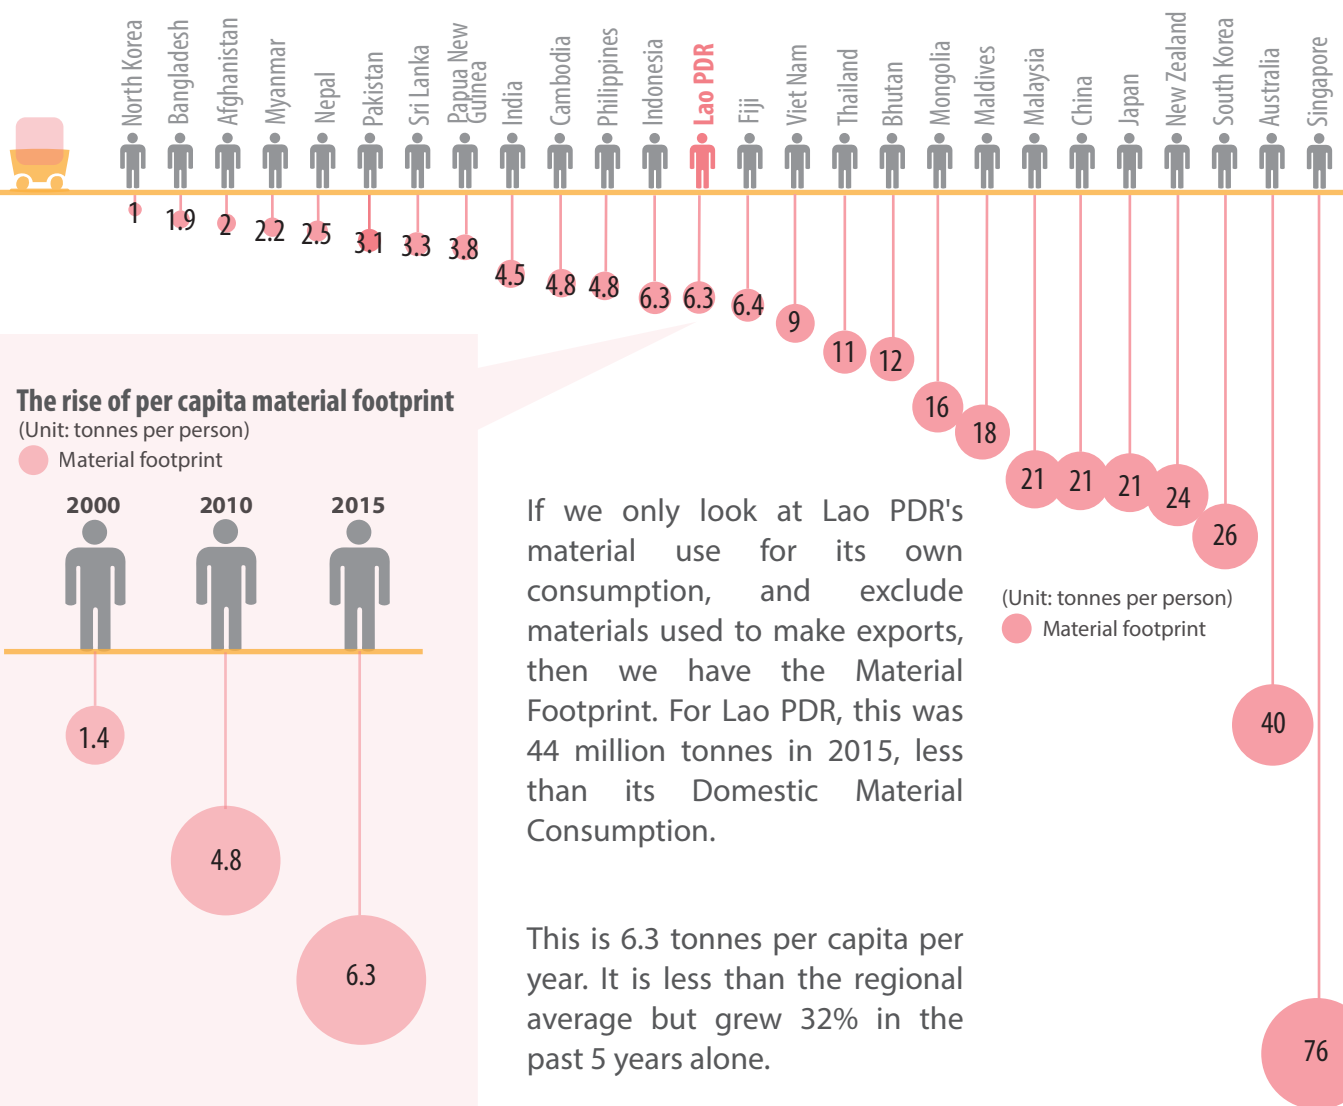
North Korea
Bangladesh
Afghanistan
Myanmar
Nepal
Pakistan
Sri Lanka
Papua New Guinea
India
Cambodia
Philippines
Indonesia
Lao PDR
Fiji
Viet Nam
Thailand
Bhutan
Mongolia
Maldives
Malaysia
China
Japan
New Zealand
South Korea
Australia
Singapore

1
1.9
2
2.2
2.5
3.1
3.3
3.8
4.5
4.8
4.8
6.3
6.3
6.4
9
11
12
16
18
21
21
21
24
26
40
76

The rise of per capita material footprint
(Unit: tonnes per person)
Material footprint

2000
2010
2015

1.4
4.8
6.3

If we only look at Lao PDR's material use for its own consumption, and exclude materials used to make exports, then we have the Material Footprint. For Lao PDR, this was 44 million tonnes in 2015, less than its Domestic Material Consumption.

This is 6.3 tonnes per capita per year. It is less than the regional average but grew 32% in the past 5 years alone.

(Unit: tonnes per person)
Material footprint